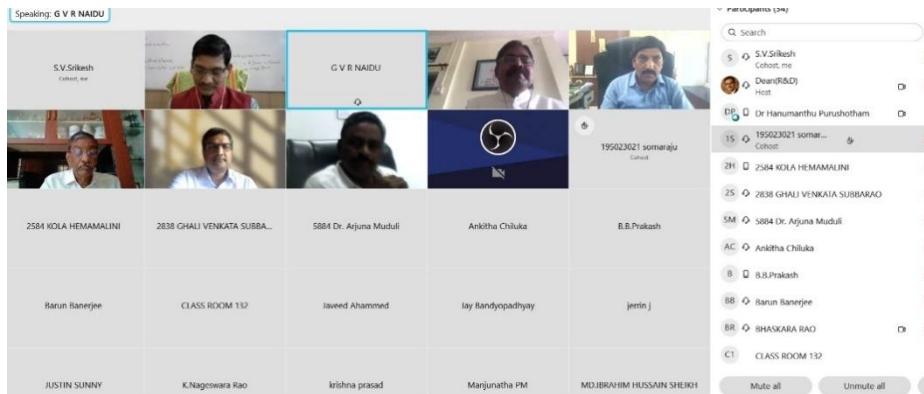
Speaking: G V R NAIDU

S.V.Srikesh
Cohost, me

G V R NAIDU

195023021 somaraju
Cohost

2584 KOLA HEMAMALINI

2838 GHALI VENKATA SUBBA...

5884 Dr. Arjuna Muduli

Ankitha Chiluka

B.B.Prakash

Barun Banerjee

CLASS ROOM 132

Javeed Ahammed

Jay Bandyopadhyay

jerrin j

JUSTIN SUNNY

K.Nageswara Rao

krishna prasad

Manjunatha PM

MD.IBRAHIM HUSSAIN SHEIKH

Participants (34)

Search

S S.V.Srikesh
Cohost, me

Dean(R&D)
Host

DP Dr Hanumanthu Purushotham

1S 195023021 somar...
Cohost

2H 2584 KOLA HEMAMALINI

2S 2838 GHALI VENKATA SUBBARAO

5M 5884 Dr. Arjuna Muduli

AC Ankitha Chiluka

B B.B.Prakash

BB Barun Banerjee

BR BHASKARA RAO

C1 CLASS ROOM 132

Mute all

Unmute all